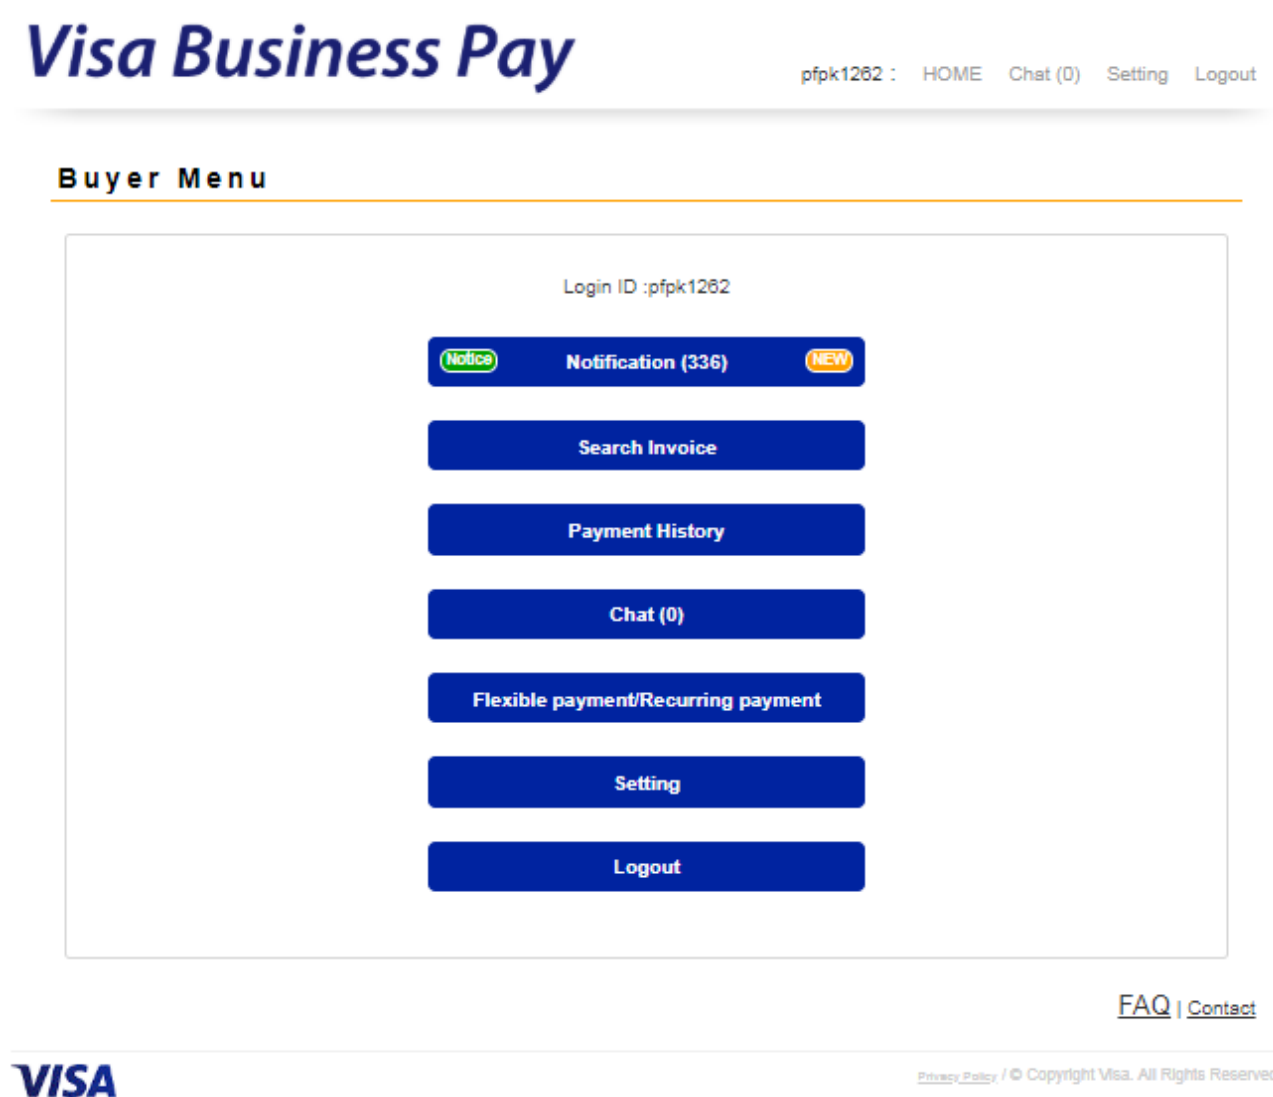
Visa Business Pay

pfpk1262 : HOME Chat (0) Setting Logout

Buyer Menu

Login ID :pfpk1262

Notice Notification (336) NEW

Search Invoice

Payment History

Chat (0)

Flexible payment/Recurring payment

Setting

Logout

FAQ | Contact

VISA

Privacy Policy / © Copyright Visa. All Rights Reserve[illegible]